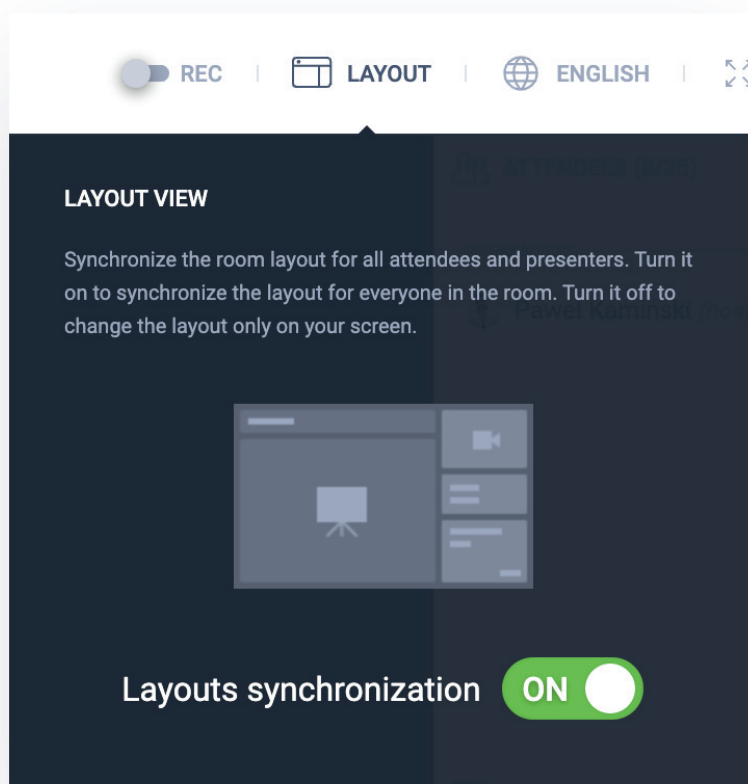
REC | LAYOUT | ENGLISH |

LAYOUT VIEW

Synchronize the room layout for all attendees and presenters. Turn it on to synchronize the layout for everyone in the room. Turn it off to change the layout only on your screen.

Layouts synchronization ON